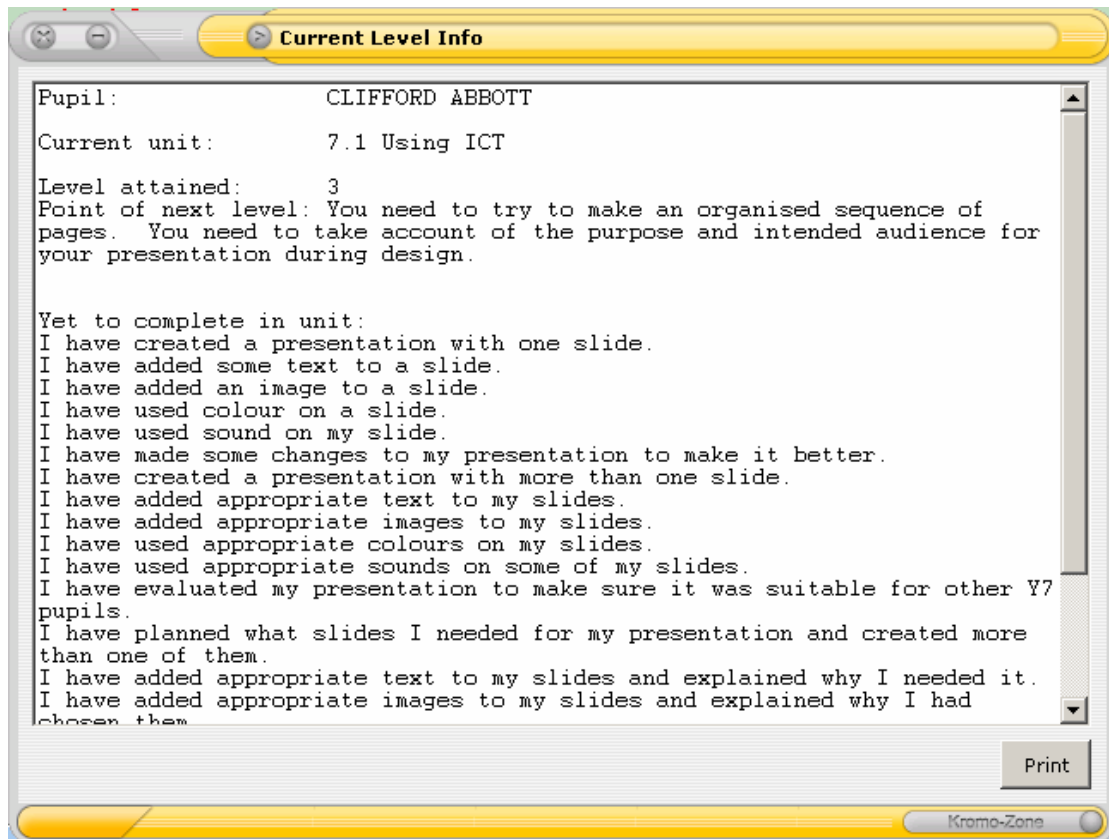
Current Level Info

Pupil: CLIFFORD ABBOTT

Current unit: 7.1 Using ICT

Level attained: 3
Point of next level: You need to try to make an organised sequence of pages. You need to take account of the purpose and intended audience for your presentation during design.

Yet to complete in unit:
I have created a presentation with one slide.
I have added some text to a slide.
I have added an image to a slide.
I have used colour on a slide.
I have used sound on my slide.
I have made some changes to my presentation to make it better.
I have created a presentation with more than one slide.
I have added appropriate text to my slides.
I have added appropriate images to my slides.
I have used appropriate colours on my slides.
I have used appropriate sounds on some of my slides.
I have evaluated my presentation to make sure it was suitable for other Y7 pupils.
I have planned what slides I needed for my presentation and created more than one of them.
I have added appropriate text to my slides and explained why I needed it.
I have added appropriate images to my slides and explained why I had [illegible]

Print

Kromo-Zone